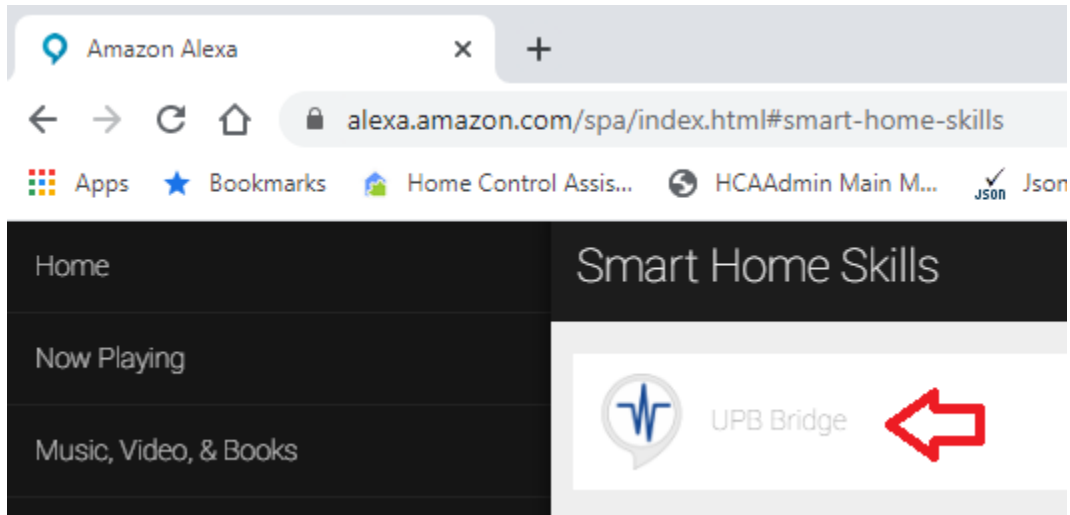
Amazon Alexa ×  +

alexa.amazon.com/spa/index.html#smart-home-skills

Apps  Bookmarks  Home Control Assis...  HCAAdmin Main M...  JSON Json

Home

Now Playing

Music, Video, & Books

Smart Home Skills

UPB Bridge